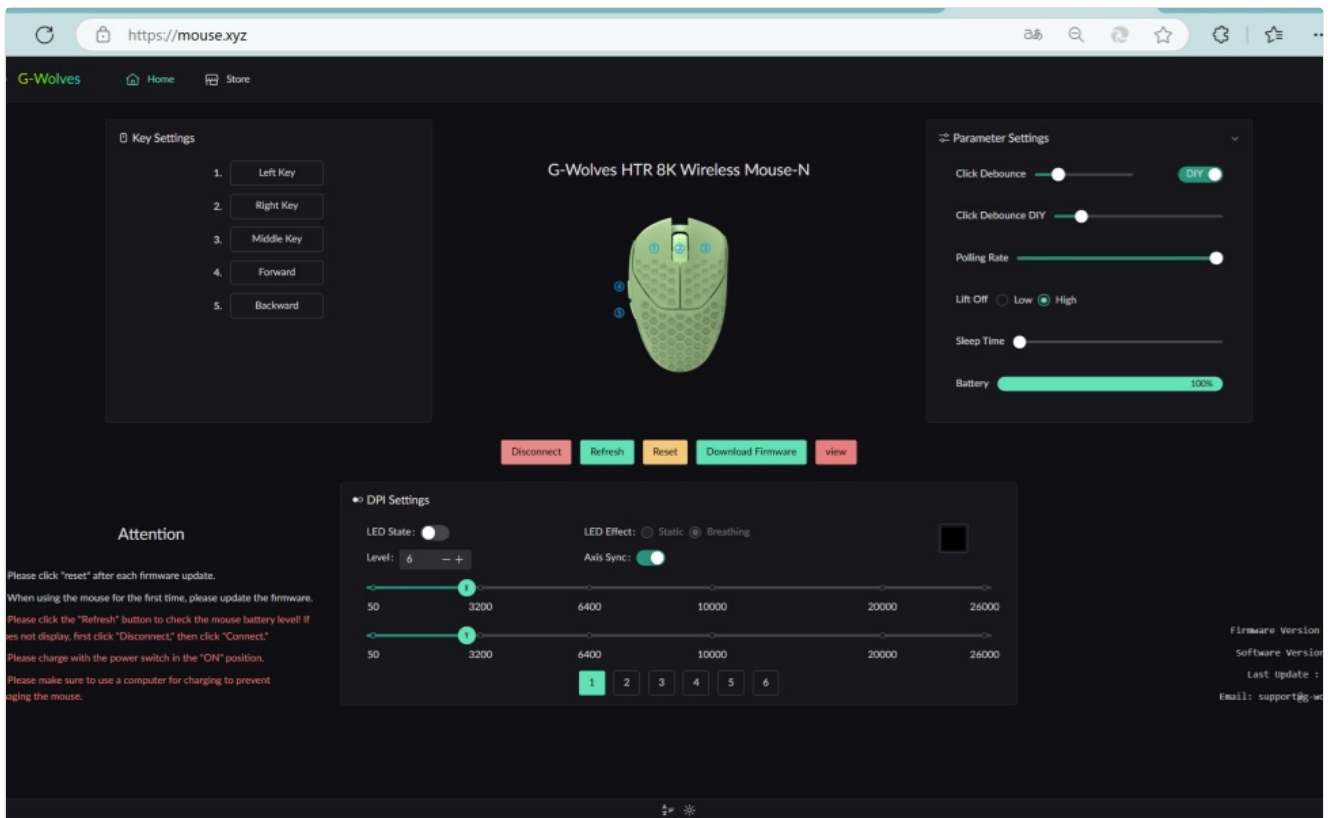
https://mouse.xyz

G-Wolves Home Store

Key Settings

1. Left Key
2. Right Key
3. Middle Key
4. Forward
5. Backward

G-Wolves HTR 8K Wireless Mouse-N

① ② ③ ④ ⑤

Parameter Settings

Click Debounce DIY

Click Debounce DIY

Polling Rate

Lift Off Low High

Sleep Time

Battery 100%

Disconnect Refresh Reset Download Firmware view

Attention

Please click "reset" after each firmware update.

When using the mouse for the first time, please update the firmware.

Please click the "Refresh" button to check the mouse battery level! If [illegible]es not display, first click "Disconnect," then click "Connect."

Please charge with the power switch in the "ON" position.

Please make sure to use a computer for charging to prevent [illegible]aging the mouse.

DPI Settings

LED State:

LED Effect: Static Breathing

Level: 6 − +

Axis Sync:

X

50 3200 6400 10000 20000 26000

Y

50 3200 6400 10000 20000 26000

1 2 3 4 5 6

Firmware Version
Software Version
Last Update :
Email: support@g-w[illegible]